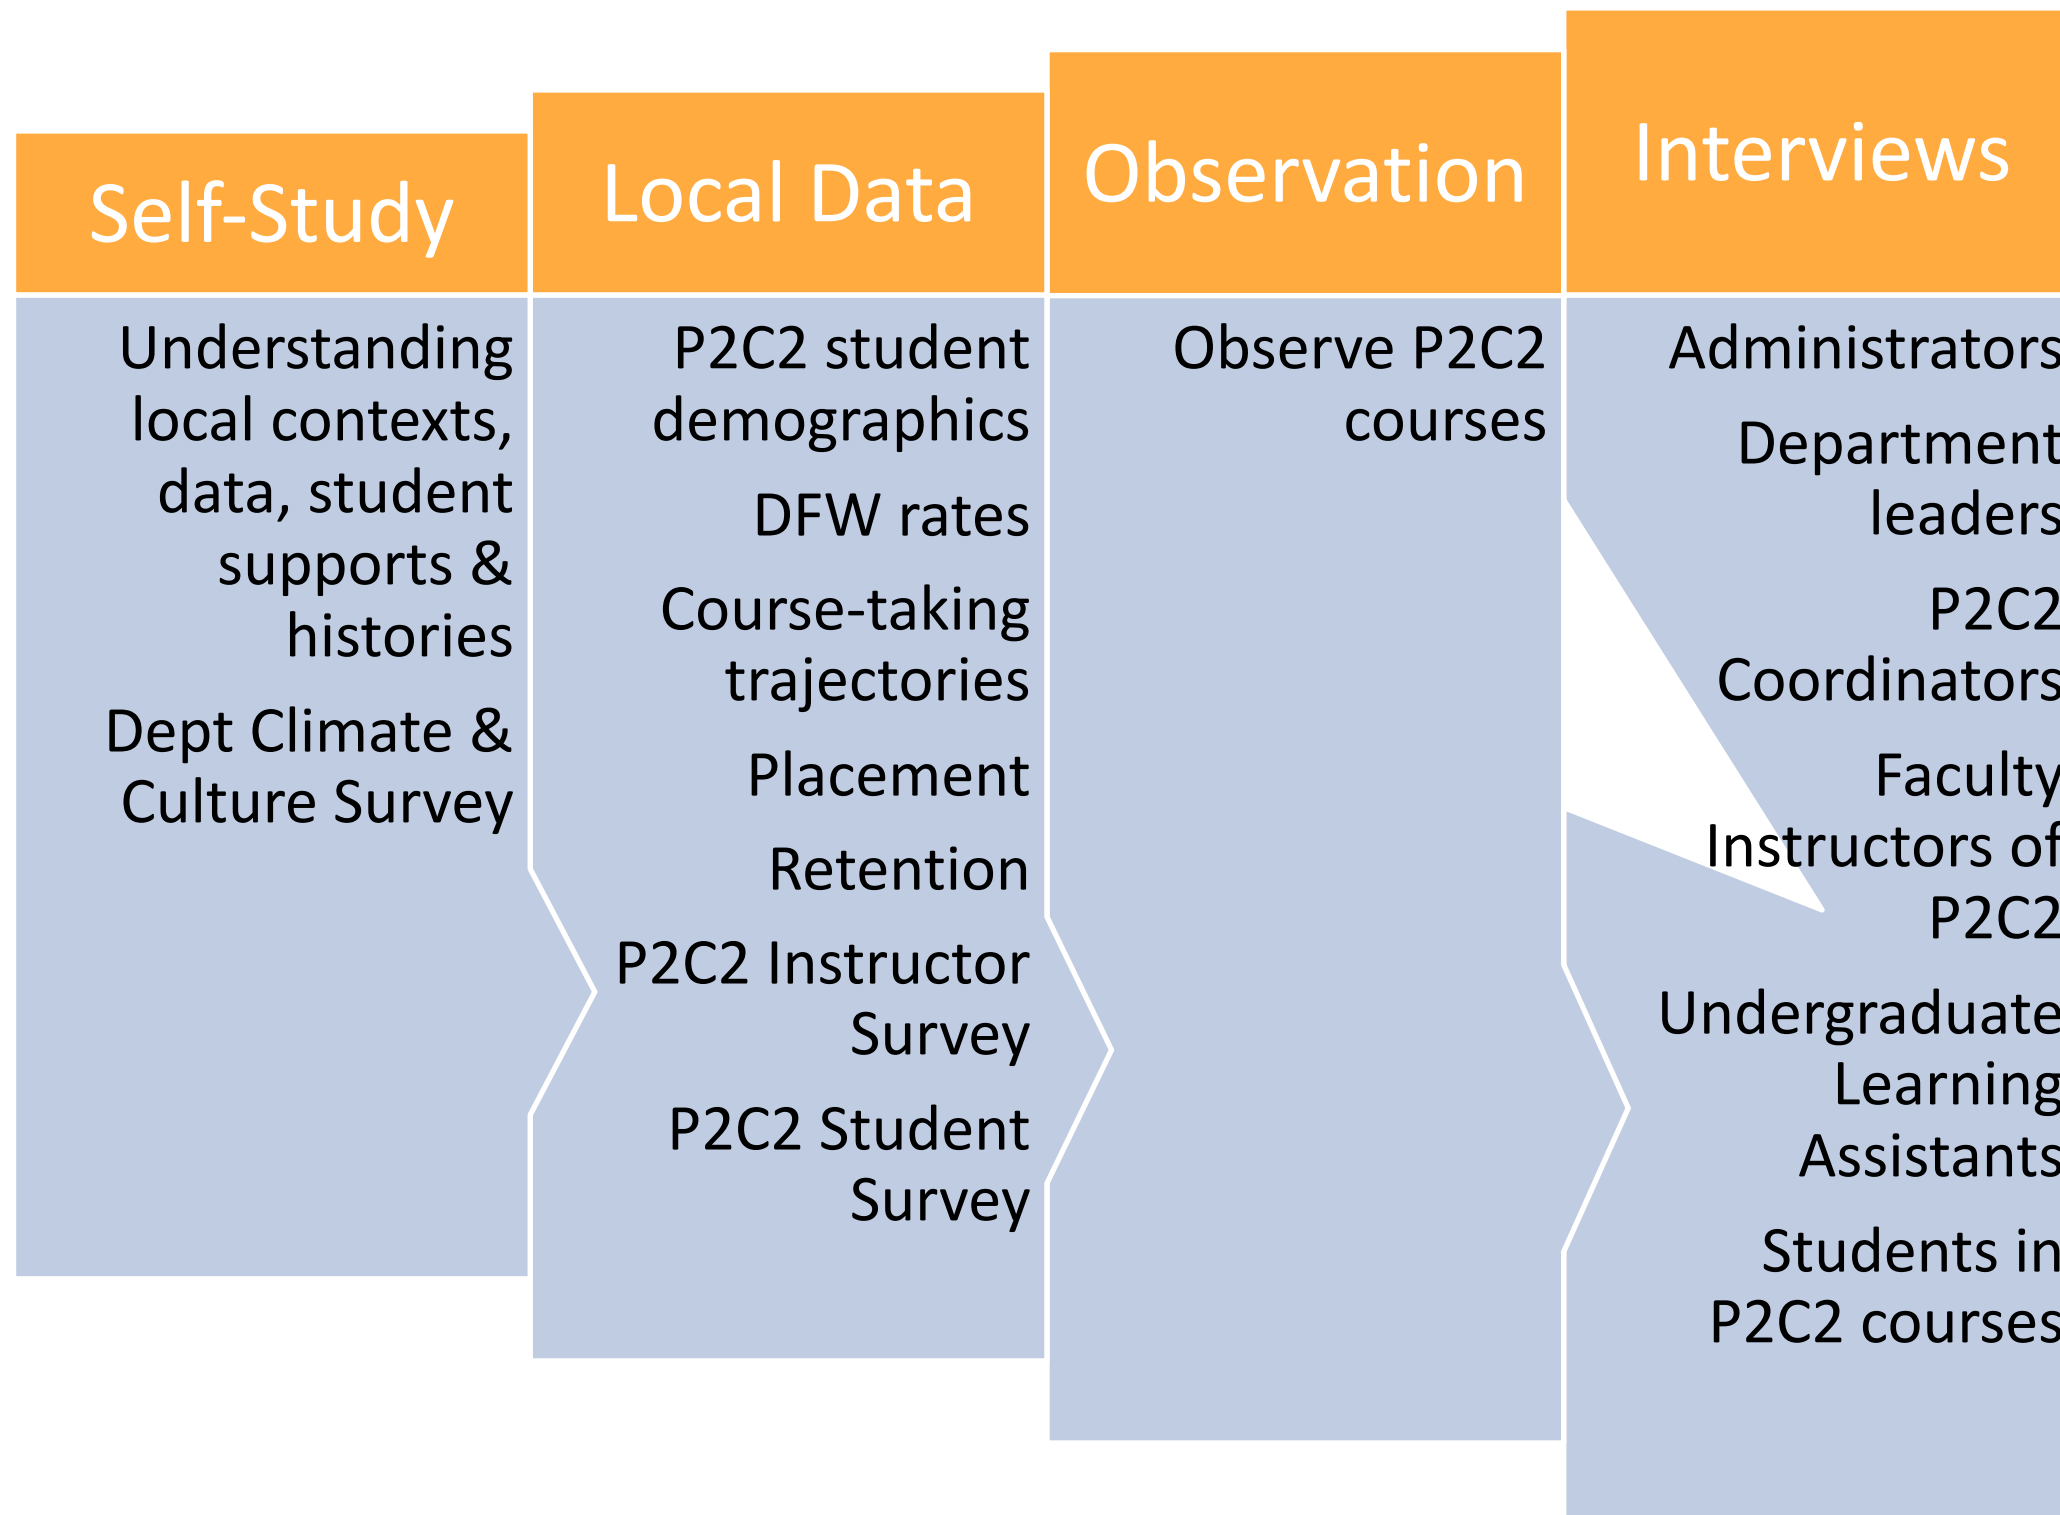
Self-Study

Understanding local contexts, data, student supports & histories

Dept Climate & Culture Survey

Local Data

P2C2 student demographics

DFW rates

Course-taking trajectories

Placement

Retention

P2C2 Instructor Survey

P2C2 Student Survey

Observation

Observe P2C2 courses

Interviews

Administrators

Department leaders

P2C2 Coordinators

Faculty Instructors of P2C2

Undergraduate Learning Assistants

Students in P2C2 courses